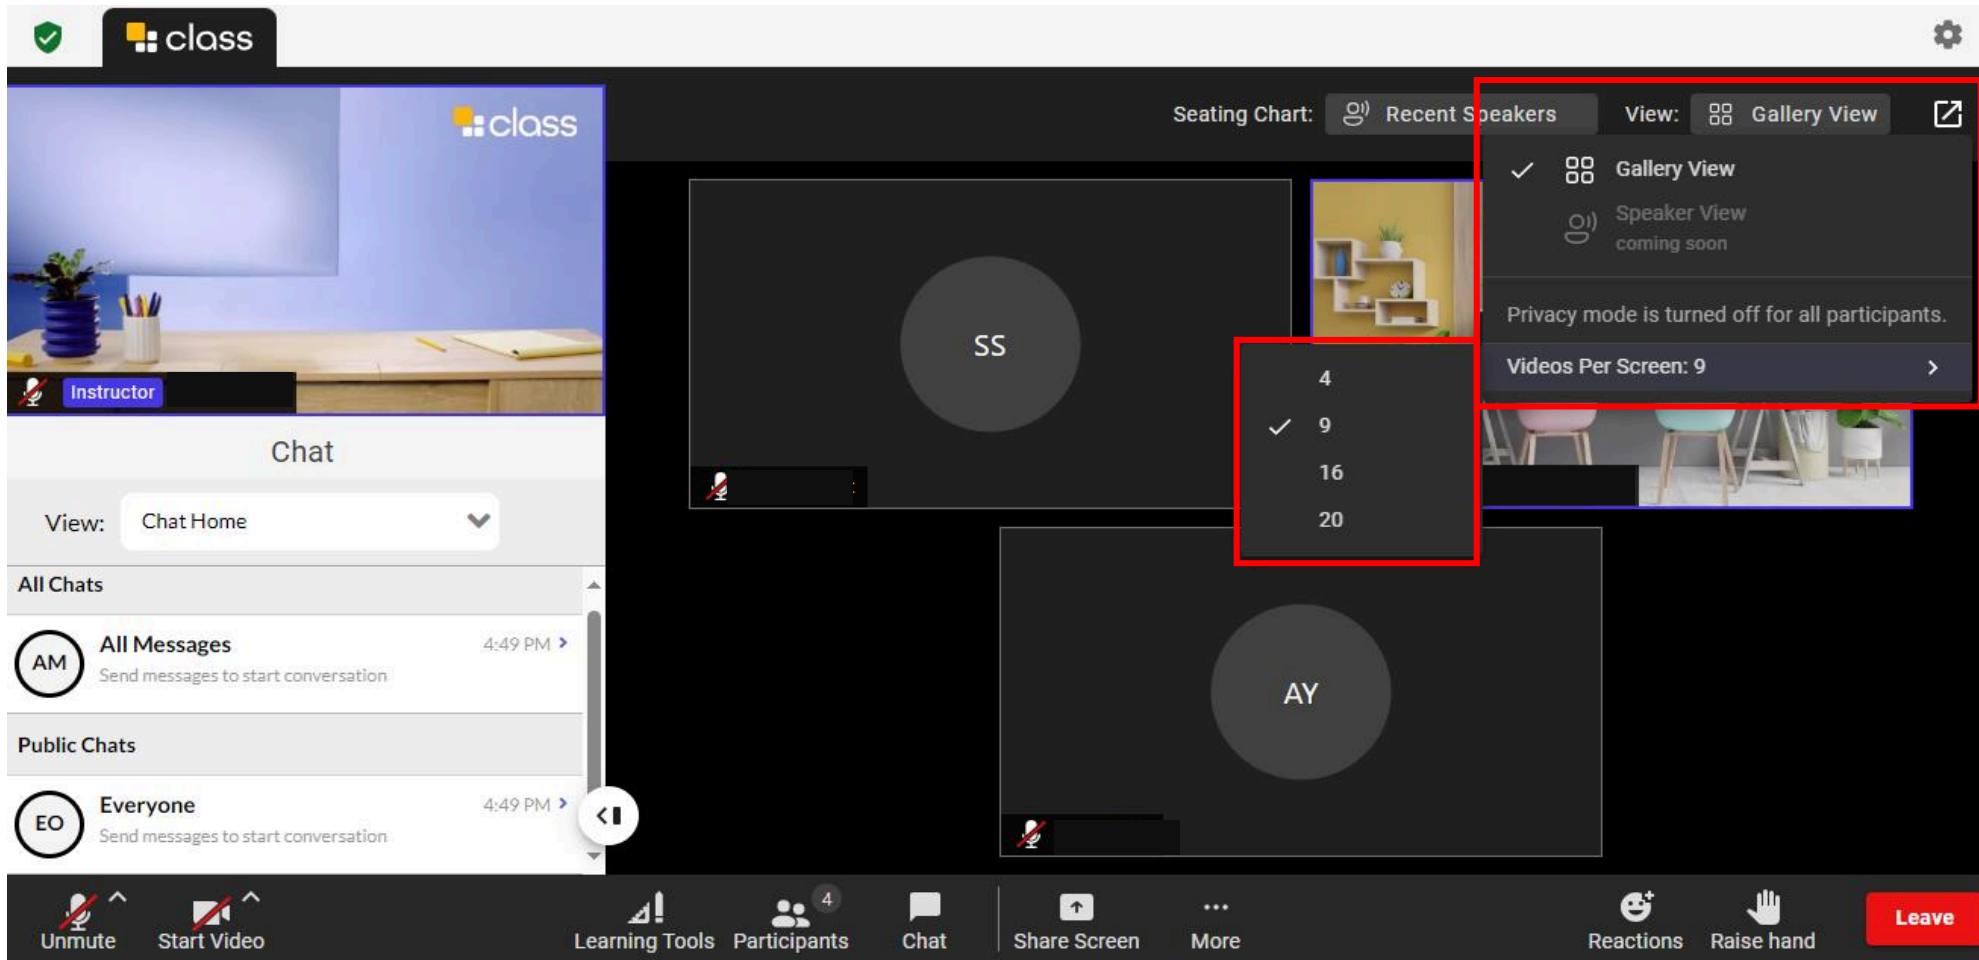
class

class

Instructor

Seating Chart: Recent Speakers View: Gallery View

Gallery View
Speaker View
coming soon

Privacy mode is turned off for all participants.

Videos Per Screen: 9

SS

4
9
16
20

AY

Chat

View: Chat Home

All Chats

AM All Messages 4:49 PM
Send messages to start conversation

Public Chats

EO Everyone 4:49 PM
Send messages to start conversation

Unmute Start Video Learning Tools 4 Participants Chat Share Screen More Reactions Raise hand Leave